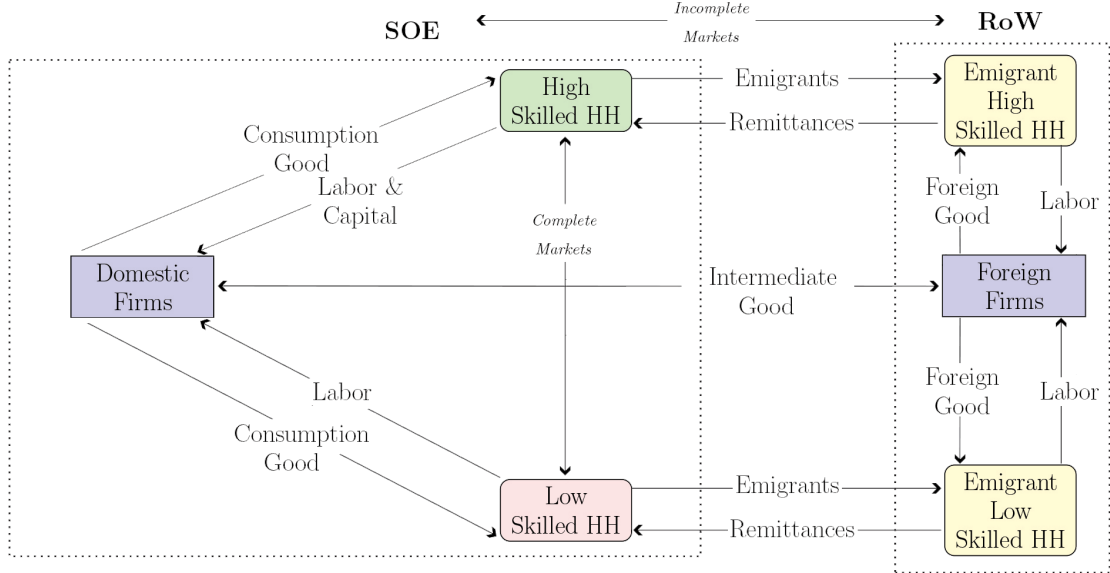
SOE

Incomplete Markets

RoW

High Skilled HH

Emigrants

Emigrant High Skilled HH

Remittances

Consumption Good

Labor & Capital

Complete Markets

Foreign Good

Labor

Domestic Firms

Intermediate Good

Foreign Firms

Labor

Foreign Good

Labor

Consumption Good

Low Skilled HH

Emigrants

Emigrant Low Skilled HH

Remittances